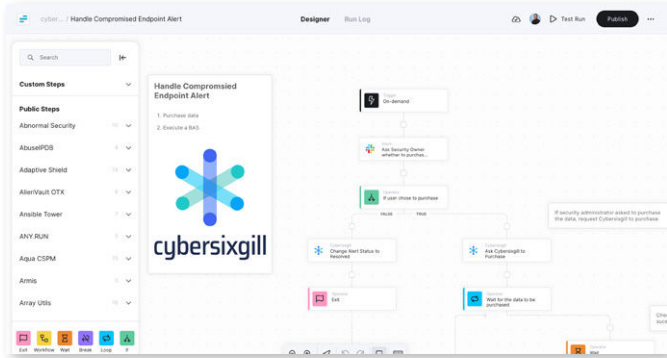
cyber... / Handle Compromised Endpoint Alert

Designer Run Log

Test Run Publish

Search

Custom Steps

Public Steps

Abnormal Security

AbuseIPDB

Adaptive Shield

AlienVault OTX

Ansible Tower

ANY.RUN

Aqua CSPM

Armis

Array Utils

Exit Workflow Wait Break Loop If

Handle Compromsied Endpoint Alert

1. Purchase data
2. Execute a BAS

cybersixgill

Trigger
On-demand

Slack
Ask Security Owner whether to purchas...

Operator
If user chose to purchase

FALSE TRUE

Cybersixgill
Change Alert Status to Resolved

Cybersixgill
Ask Cybersixgill to Purchase

If security administrator asked to purchase the data, request Cybersixgill to purchase

Operator
Exit

Operator
Wait for the data to be purchased

Operator
Wait

Che
retu